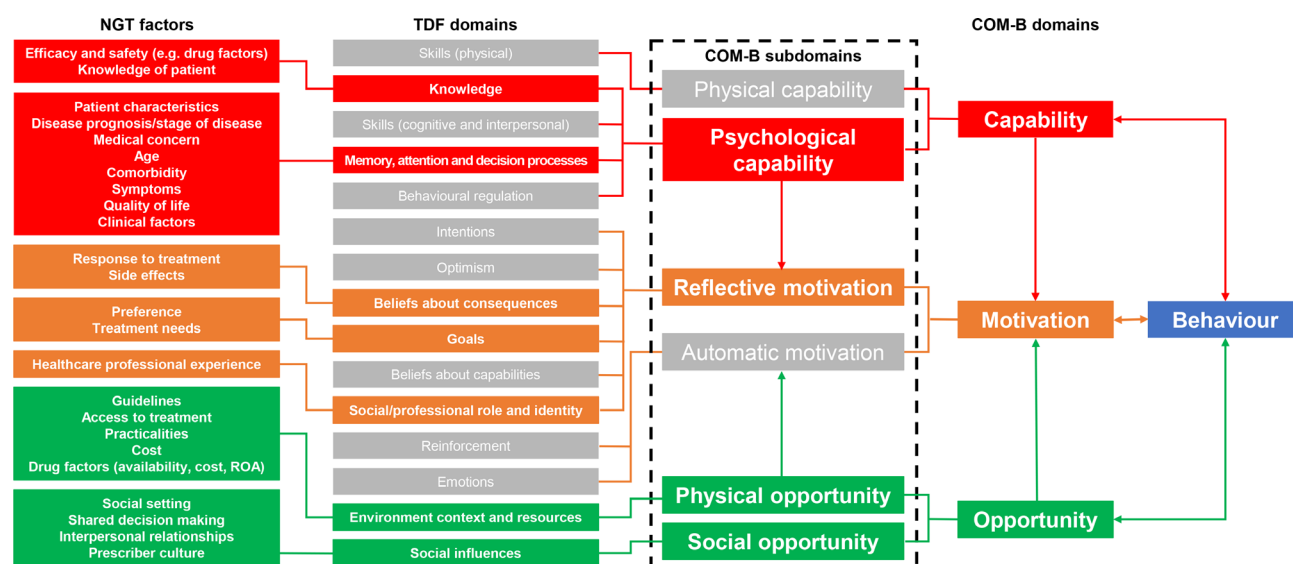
NGT factors

Efficacy and safety (e.g. drug factors)
Knowledge of patient

Patient characteristics
Disease prognosis/stage of disease
Medical concern
Age
Comorbidity
Symptoms
Quality of life
Clinical factors

Response to treatment
Side effects

Preference
Treatment needs

Healthcare professional experience

Guidelines
Access to treatment
Practicalities
Cost
Drug factors (availability, cost, ROA)

Social setting
Shared decision making
Interpersonal relationships
Prescriber culture

TDF domains

Skills (physical)

Knowledge

Skills (cognitive and interpersonal)

Memory, attention and decision processes

Behavioural regulation

Intentions

Optimism

Beliefs about consequences

Goals

Beliefs about capabilities

Social/professional role and identity

Reinforcement

Emotions

Environment context and resources

Social influences

COM-B subdomains

Physical capability

Psychological capability

Reflective motivation

Automatic motivation

Physical opportunity

Social opportunity

COM-B domains

Capability

Motivation

Behaviour

Opportunity